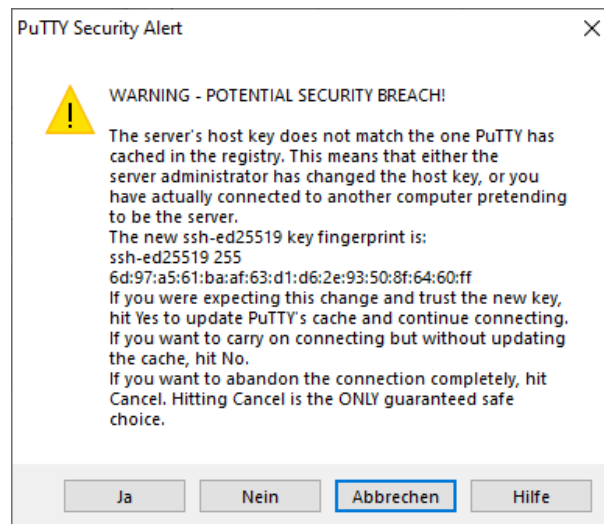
PuTTY Security Alert

×

WARNING - POTENTIAL SECURITY BREACH!

The server's host key does not match the one PuTTY has cached in the registry. This means that either the server administrator has changed the host key, or you have actually connected to another computer pretending to be the server.
The new ssh-ed25519 key fingerprint is:
ssh-ed25519 255
6d:97:a5:61:ba:af:63:d1:d6:2e:93:50:8f:64:60:ff
If you were expecting this change and trust the new key, hit Yes to update PuTTY's cache and continue connecting.
If you want to carry on connecting but without updating the cache, hit No.
If you want to abandon the connection completely, hit Cancel. Hitting Cancel is the ONLY guaranteed safe choice.

Ja

Nein

Abbrechen

Hilfe